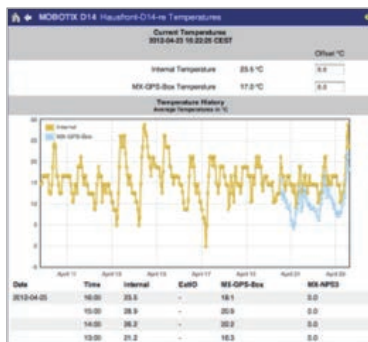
MOBOTIX D14 Haushost-D14-re Temperatures

Current Temperatures
2012-04-23 16:22:20 CEST

Offset °C

Internal Temperature 23.5 °C 0.0

MX-GPS-Box Temperature 17.0 °C 0.0

Temperature History
Average temperatures in °C

Internal
MX-GPS-Box

30
25
20
15
10
5
0

April 11 April 13 April 15 April 17 April 19 April 21 April 23

| Date | Time | Internal | ExtIO | MX-GPS-Box | MX-NPS3 |
|---|---|---|---|---|---|
| 2012-04-05 | 16:00 | 23.5 | - | 18.1 | 0.0 |
| | 15:00 | 28.9 | - | 20.9 | 0.0 |
| | 14:00 | 26.2 | - | 20.2 | 0.0 |
| | 13:00 | 21.2 | - | 18.3 | 0.0 |